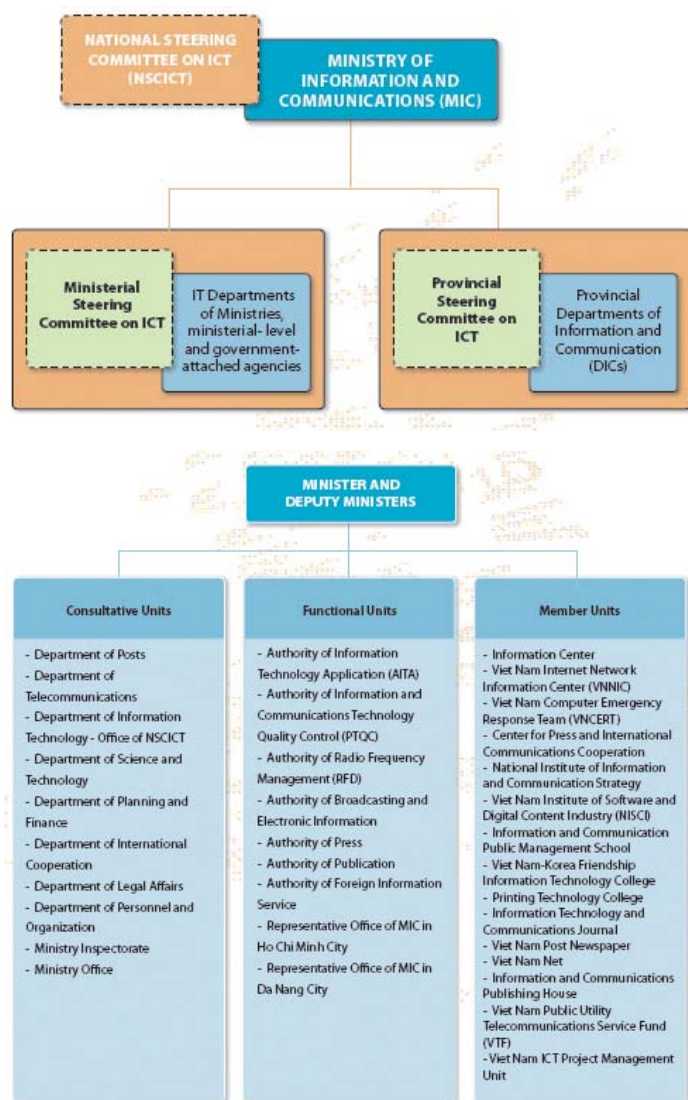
NATIONAL STEERING COMMITTEE ON ICT (NSCICT)

MINISTRY OF INFORMATION AND COMMUNICATIONS (MIC)

Ministerial Steering Committee on ICT

IT Departments of Ministries, ministerial- level and government-attached agencies

Provincial Steering Committee on ICT

Provincial Departments of Information and Communication (DICs)

MINISTER AND DEPUTY MINISTERS

Consultative Units

- Department of Posts
- Department of Telecommunications
- Department of Information Technology - Office of NSCICT
- Department of Science and Technology
- Department of Planning and Finance
- Department of International Cooperation
- Department of Legal Affairs
- Department of Personnel and Organization
- Ministry Inspectorate
- Ministry Office

Functional Units

- Authority of Information Technology Application (AITA)
- Authority of Information and Communications Technology Quality Control (PTQC)
- Authority of Radio Frequency Management (RFD)
- Authority of Broadcasting and Electronic Information
- Authority of Press
- Authority of Publication
- Authority of Foreign Information Service
- Representative Office of MIC in Ho Chi Minh City
- Representative Office of MIC in Da Nang City

Member Units

- Information Center
- Viet Nam Internet Network Information Center (VNNIC)
- Viet Nam Computer Emergency Response Team (VNCERT)
- Center for Press and International Communications Cooperation
- National Institute of Information and Communication Strategy
- Viet Nam Institute of Software and Digital Content Industry (NISCI)
- Information and Communication Public Management School
- Viet Nam-Korea Friendship Information Technology College
- Printing Technology College
- Information Technology and Communications Journal
- Viet Nam Post Newspaper
- Viet Nam Net
- Information and Communications Publishing House
- Viet Nam Public Utility Telecommunications Service Fund (VTF)
- Viet Nam ICT Project Management Unit